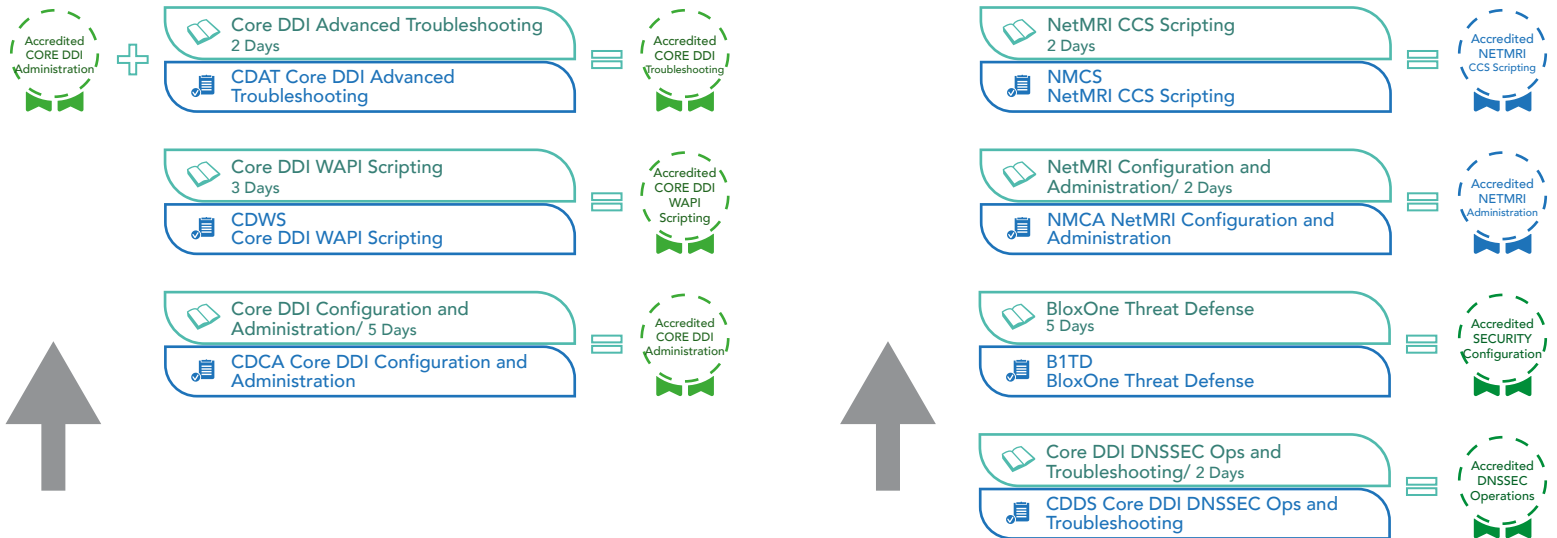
Accredited CORE DDI Administration

Core DDI Advanced Troubleshooting
2 Days

CDAT Core DDI Advanced Troubleshooting

Accredited CORE DDI Troubleshooting

Core DDI WAPI Scripting
3 Days

CDWS
Core DDI WAPI Scripting

Accredited CORE DDI WAPI Scripting

Core DDI Configuration and Administration/ 5 Days

CDCA Core DDI Configuration and Administration

Accredited CORE DDI Administration

NetMRI CCS Scripting
2 Days

NMCS
NetMRI CCS Scripting

Accredited NETMRI CCS Scripting

NetMRI Configuration and Administration/ 2 Days

NMCA NetMRI Configuration and Administration

Accredited NETMRI Administration

BloxOne Threat Defense
5 Days

B1TD
BloxOne Threat Defense

Accredited SECURITY Configuration

Core DDI DNSSEC Ops and Troubleshooting/ 2 Days

CDDS Core DDI DNSSEC Ops and Troubleshooting

Accredited DNSSEC Operations